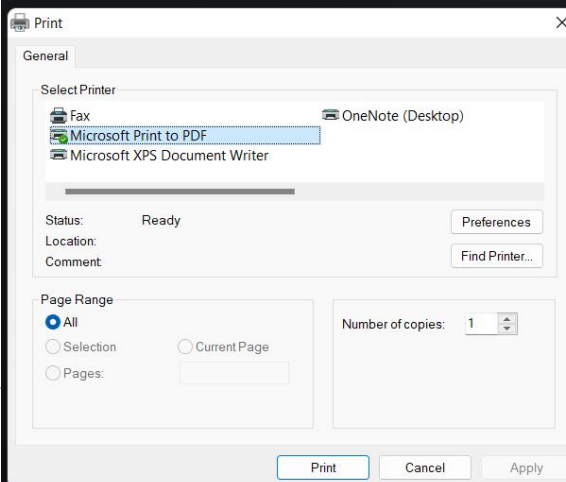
Print

×

General

Select Printer

Fax

Microsoft Print to PDF

Microsoft XPS Document Writer

OneNote (Desktop)

Status: Ready

Location:

Comment:

Preferences

Find Printer...

Page Range

All

Selection

Current Page

Pages:

Number of copies: 1

Print

Cancel

Apply